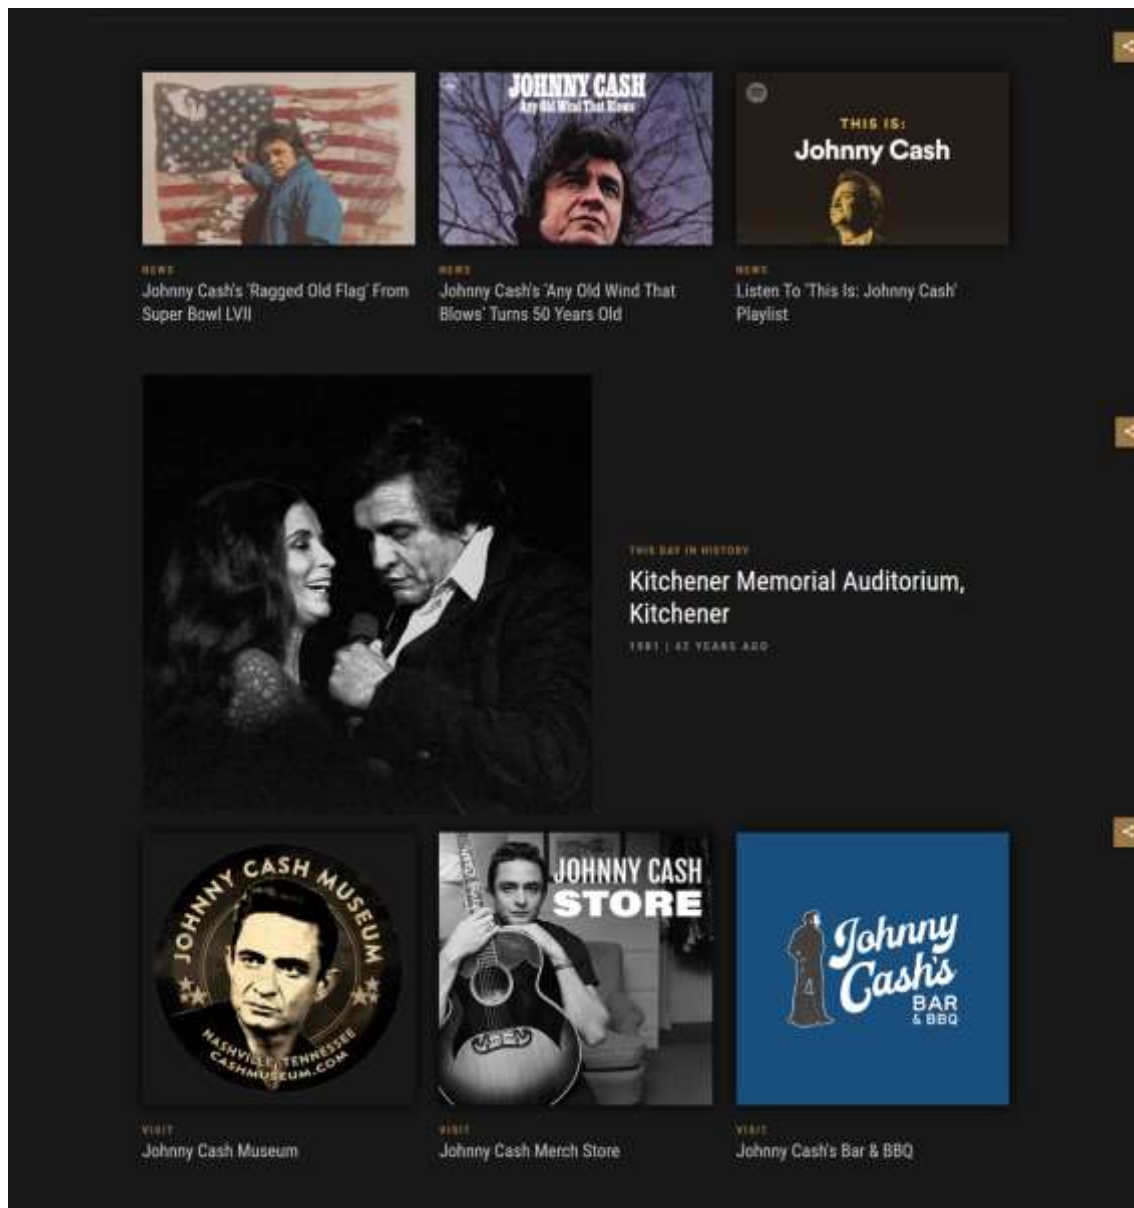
JOHNNY CASH
Any Old Wind That Blows

THIS IS:
Johnny Cash

NEWS
Johnny Cash's 'Ragged Old Flag' From Super Bowl LVII

NEWS
Johnny Cash's 'Any Old Wind That Blows' Turns 50 Years Old

NEWS
Listen To 'This Is: Johnny Cash' Playlist

THIS DAY IN HISTORY
Kitchener Memorial Auditorium, Kitchener
1981 | 42 YEARS AGO

JOHNNY CASH MUSEUM
NASHVILLE, TENNESSEE
CASHMUSEUM.COM

JOHNNY CASH STORE

Johnny Cash's BAR & BBQ

VISIT
Johnny Cash Museum

VISIT
Johnny Cash Merch Store

VISIT
Johnny Cash's Bar & BBQ